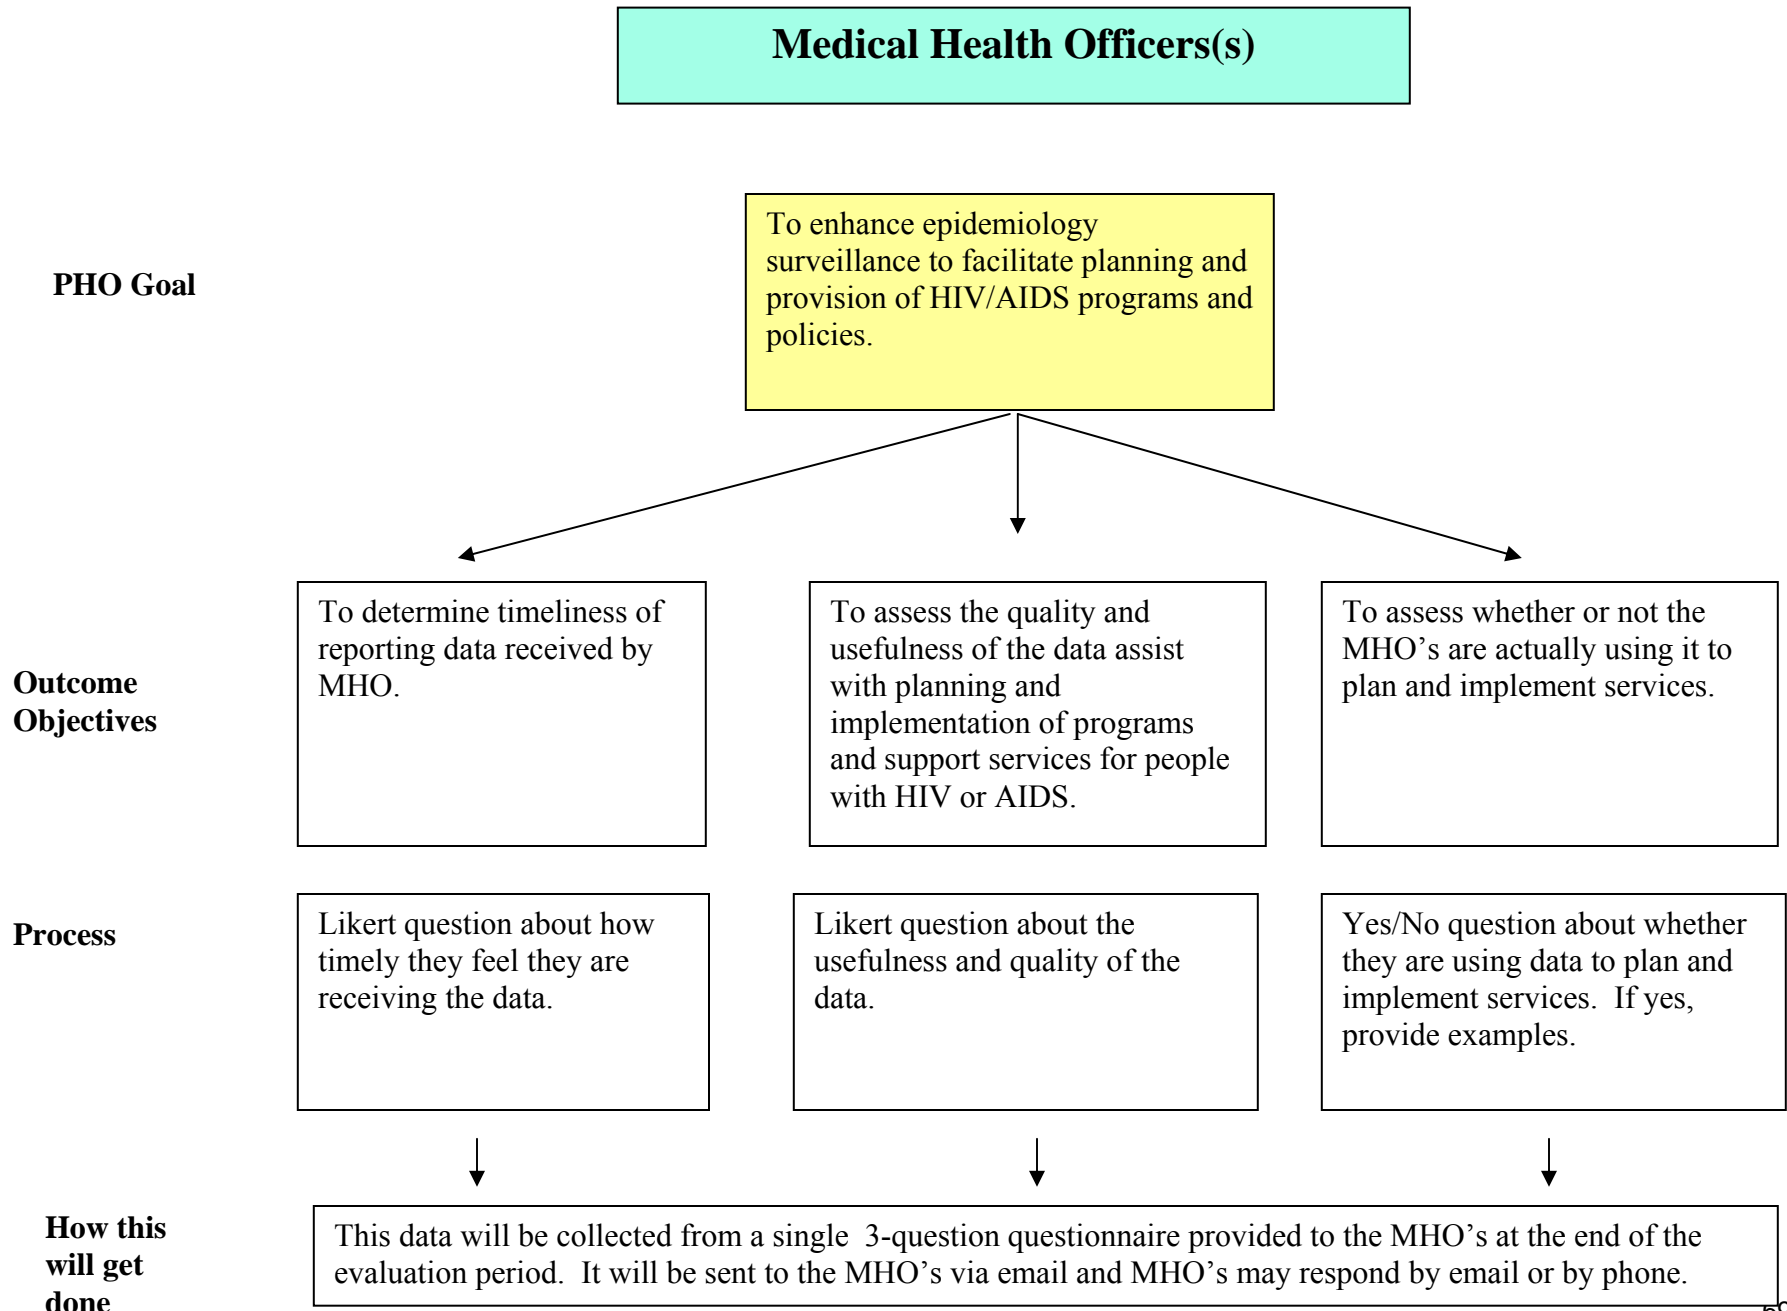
Medical Health Officers(s)

PHO Goal

To enhance epidemiology surveillance to facilitate planning and provision of HIV/AIDS programs and policies.

Outcome Objectives

To determine timeliness of reporting data received by MHO.

To assess the quality and usefulness of the data assist with planning and implementation of programs and support services for people with HIV or AIDS.

To assess whether or not the MHO's are actually using it to plan and implement services.

Process

Likert question about how timely they feel they are receiving the data.

Likert question about the usefulness and quality of the data.

Yes/No question about whether they are using data to plan and implement services. If yes, provide examples.

How this will get done

This data will be collected from a single 3-question questionnaire provided to the MHO's at the end of the evaluation period. It will be sent to the MHO's via email and MHO's may respond by email or by phone.